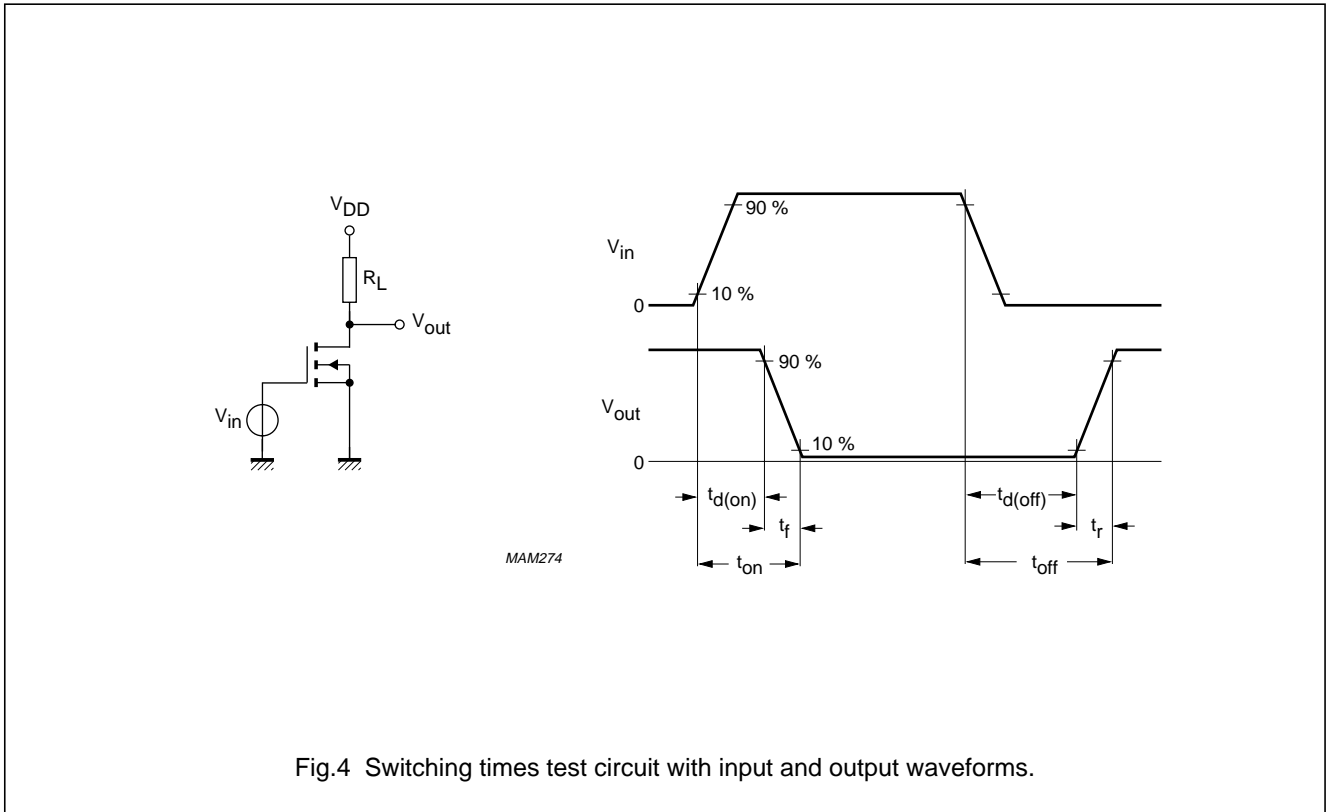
$V_{DD}$

$R_L$

$V_{out}$

$V_{in}$

$V_{in}$

90 %

10 %

0

90 %

$V_{out}$

10 %

0

$t_{d(on)}$

$t_f$

$t_{d(off)}$

$t_r$

MAM274

$t_{on}$

$t_{off}$

Fig.4 Switching times test circuit with input and output waveforms.